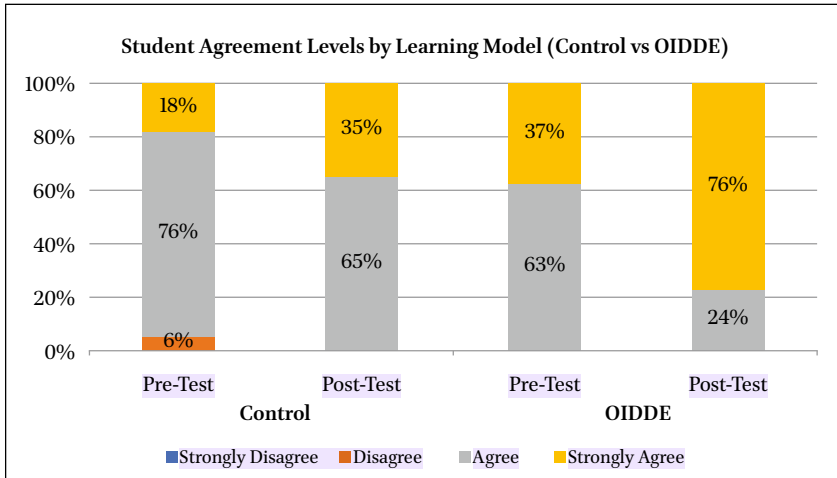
Student Agreement Levels by Learning Model (Control vs OIDDE)

100%
80%
60%
40%
20%
0%

18%
76%
6%
35%
65%
37%
63%
76%
24%

Pre-Test
Post-Test
Control
Pre-Test
Post-Test
OIDDE

Strongly Disagree
Disagree
Agree
Strongly Agree